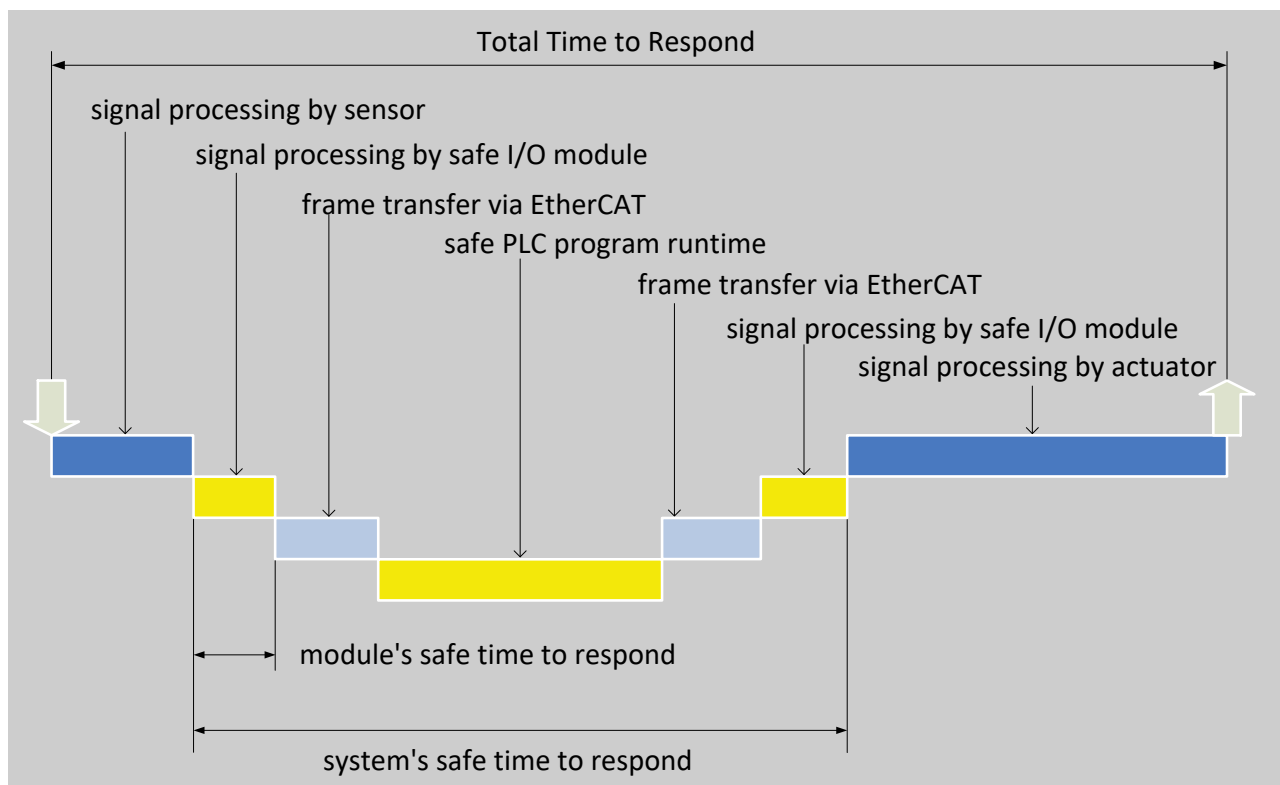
Total Time to Respond

signal processing by sensor

signal processing by safe I/O module

frame transfer via EtherCAT

safe PLC program runtime

frame transfer via EtherCAT

signal processing by safe I/O module

signal processing by actuator

module's safe time to respond

system's safe time to respond